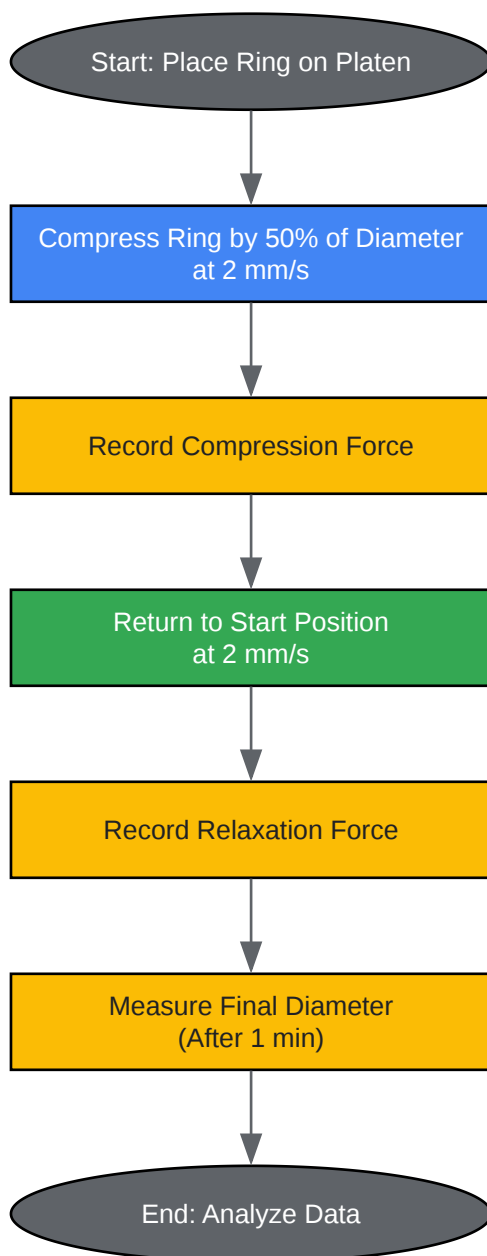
Start: Place Ring on Platen

Compress Ring by 50% of Diameter at 2 mm/s

Record Compression Force

Return to Start Position at 2 mm/s

Record Relaxation Force

Measure Final Diameter (After 1 min)

End: Analyze Data